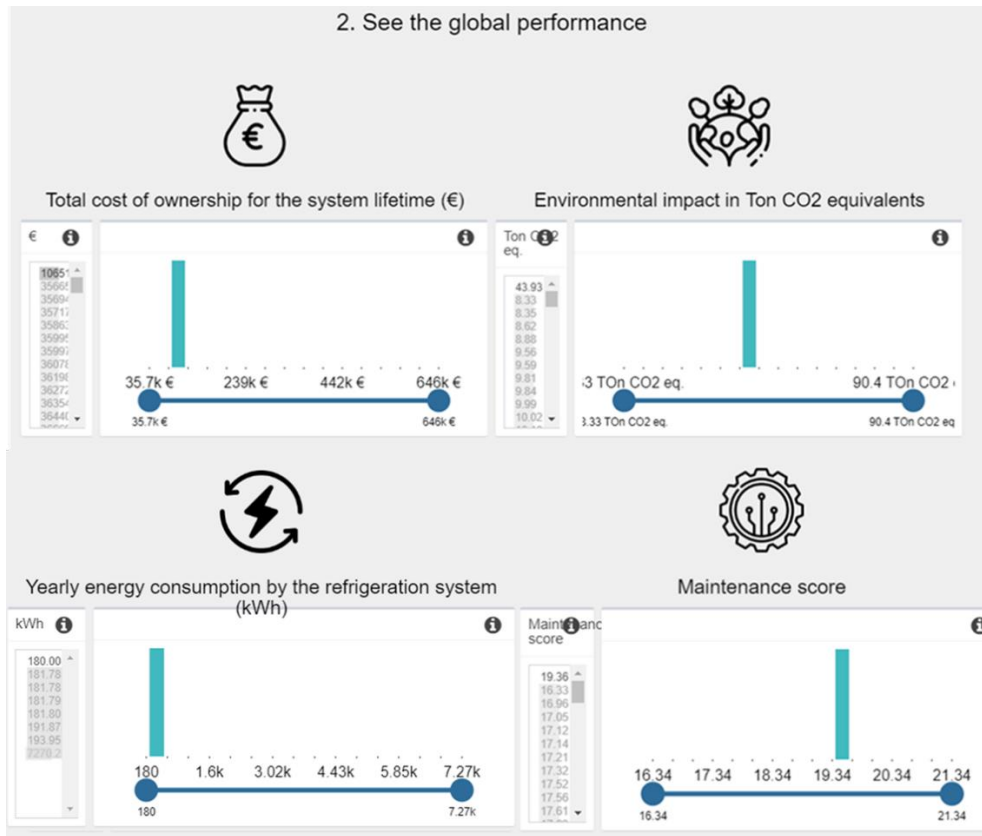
2. See the global performance

€

Total cost of ownership for the system lifetime (€)

€

10651
3566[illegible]
3569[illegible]
3571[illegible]
3586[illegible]
3599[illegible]
3599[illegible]
3607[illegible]
3619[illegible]
3627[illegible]
3635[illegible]
3644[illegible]

35.7k €   239k €   442k €   646k €

35.7k €   646k €

Environmental impact in Ton CO2 equivalents

Ton CO2 eq.

43.93
8.33
8.35
8.62
8.88
9.56
9.59
9.81
9.84
9.99
10.02

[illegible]3 TOn CO2 eq.   90.4 TOn CO2 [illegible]

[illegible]3.33 TOn CO2 eq.   90.4 TOn CO2 eq

Yearly energy consumption by the refrigeration system (kWh)

kWh

180.00
181.78
181.78
181.79
181.80
191.87
193.95
2270.2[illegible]

180   1.6k   3.02k   4.43k   5.85k   7.27k

180   7.27k

Maintenance score

Maintenance score

19.36
16.33
16.96
17.05
17.12
17.14
17.21
17.32
17.52
17.56
17.61

16.34   17.34   18.34   19.34   20.34   21.34

16.34   21.34